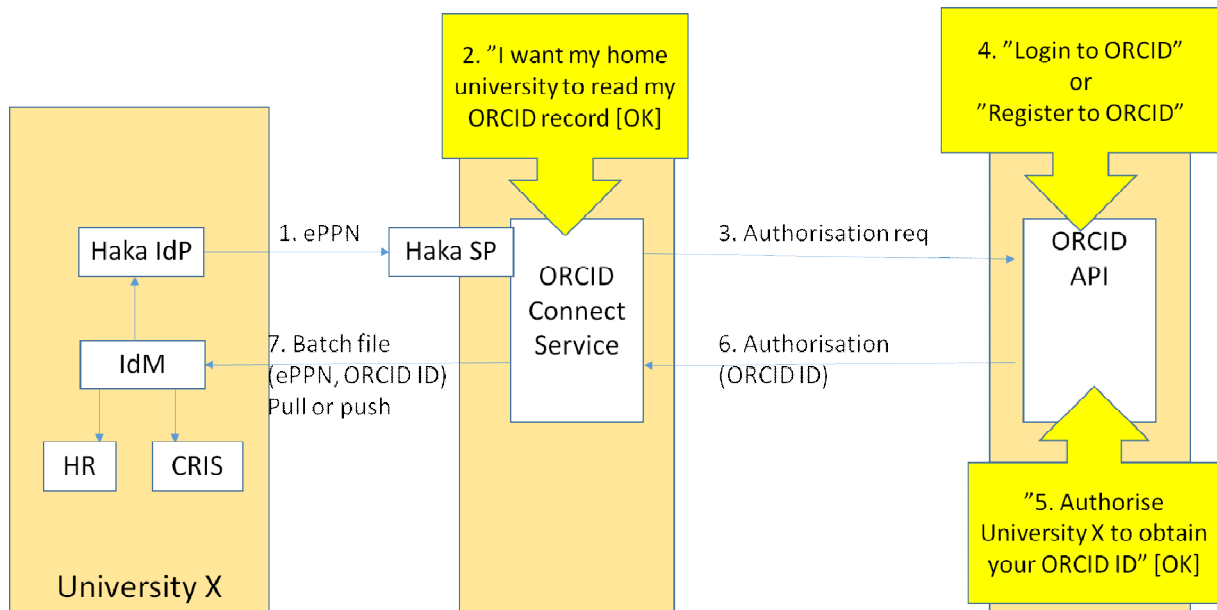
2. ”I want my home university to read my ORCID record [OK]

4. ”Login to ORCID” or ”Register to ORCID”

Haka IdP

1. ePPN

Haka SP

ORCID Connect Service

3. Authorisation req

ORCID API

IdM

7. Batch file (ePPN, ORCID ID) Pull or push

6. Authorisation (ORCID ID)

HR

CRIS

”5. Authorise University X to obtain your ORCID ID” [OK]

University X